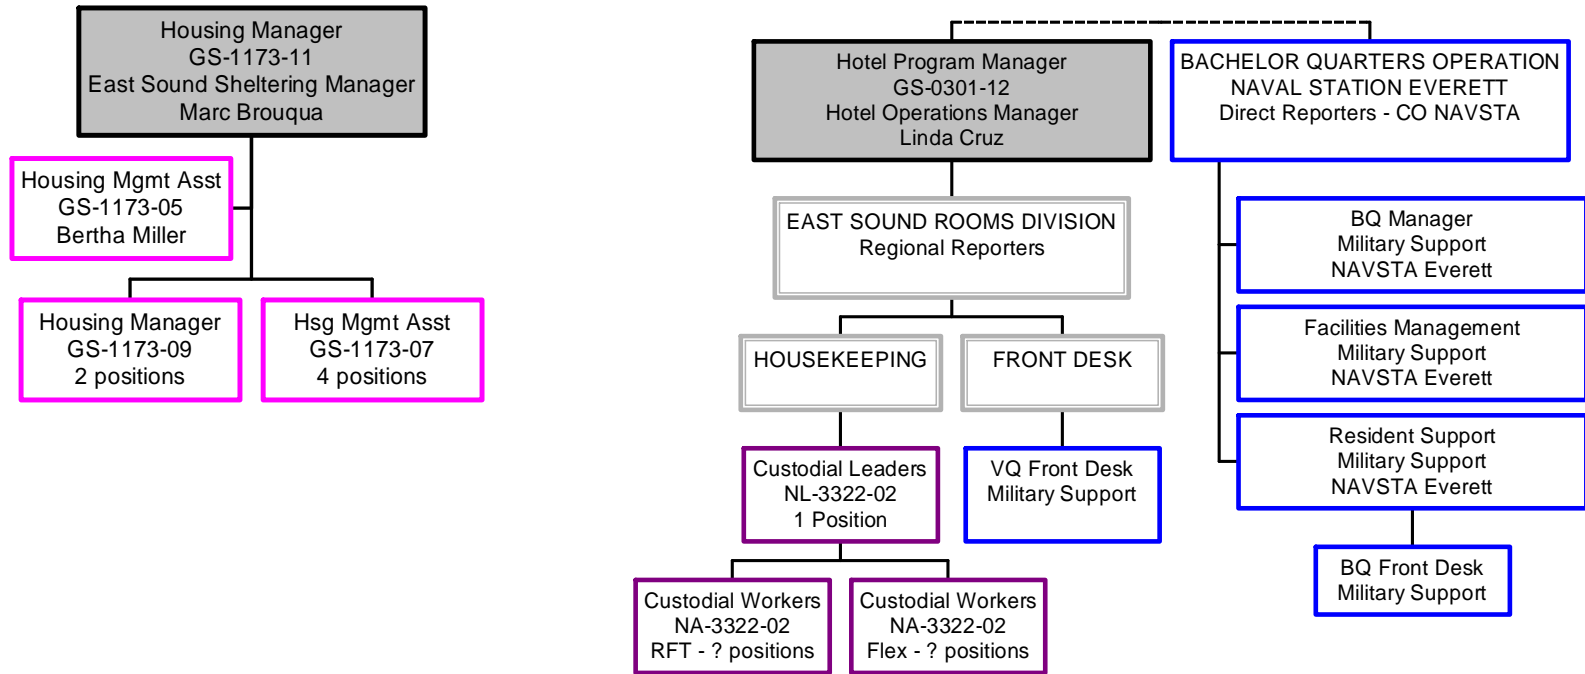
Housing Manager
GS-1173-11
East Sound Sheltering Manager
Marc Brouqua

Housing Mgmt Asst
GS-1173-05
Bertha Miller

Housing Manager
GS-1173-09
2 positions

Hsg Mgmt Asst
GS-1173-07
4 positions

Hotel Program Manager
GS-0301-12
Hotel Operations Manager
Linda Cruz

BACHELOR QUARTERS OPERATION
NAVAL STATION EVERETT
Direct Reporters - CO NAVSTA

EAST SOUND ROOMS DIVISION
Regional Reporters

HOUSEKEEPING

FRONT DESK

Custodial Leaders
NL-3322-02
1 Position

VQ Front Desk
Military Support

Custodial Workers
NA-3322-02
RFT - ? positions

Custodial Workers
NA-3322-02
Flex - ? positions

BQ Manager
Military Support
NAVSTA Everett

Facilities Management
Military Support
NAVSTA Everett

Resident Support
Military Support
NAVSTA Everett

BQ Front Desk
Military Support